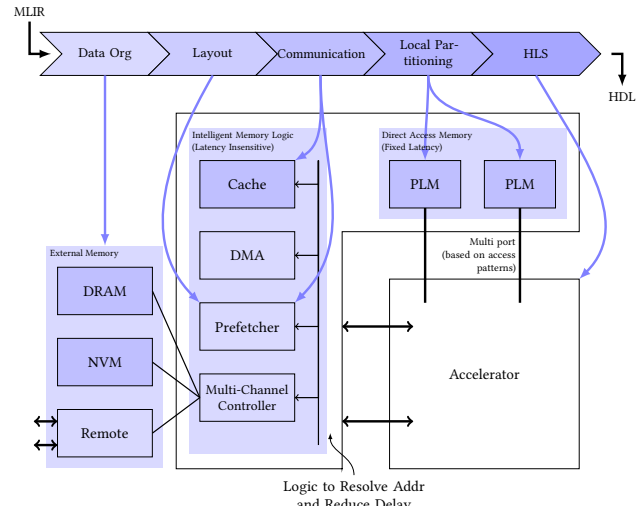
MLIR

Data Org

Layout

Communication

Local Partitioning

HLS

HDL

Intelligent Memory Logic
(Latency Insensitive)

Direct Access Memory
(Fixed Latency)

Cache

PLM

PLM

DMA

Multi port
(based on access
patterns)

External Memory

DRAM

Prefetcher

NVM

Accelerator

Multi-Channel
Controller

Remote

Logic to Resolve Addr
and Reduce Delay